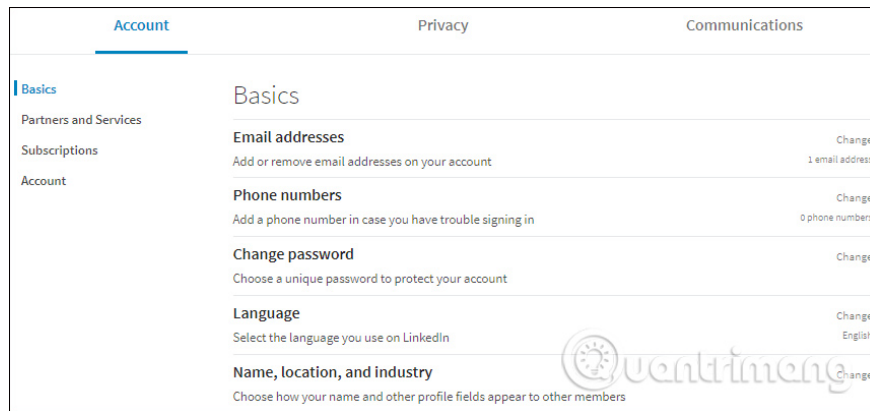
Account
Privacy
Communications

Basics
Partners and Services
Subscriptions
Account

Basics

Email addresses
Add or remove email addresses on your account
Change
1 email addres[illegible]

Phone numbers
Add a phone number in case you have trouble signing in
Change
0 phone number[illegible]

Change password
Choose a unique password to protect your account
Change

Language
Select the language you use on LinkedIn
Change
English

Name, location, and industry
Choose how your name and other profile fields appear to other members
Change

Quantrimang